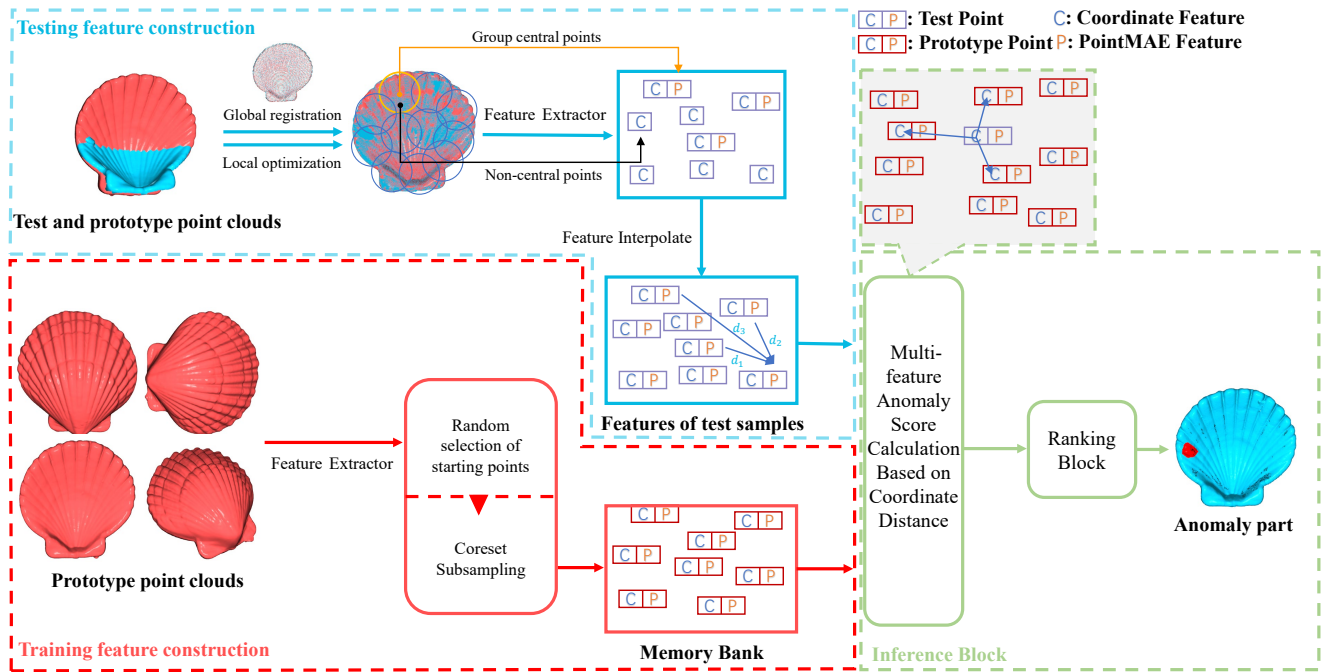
Testing feature construction

CP: Test Point C: Coordinate Feature
CP: Prototype Point P: PointMAE Feature

Group central points

Global registration

Local optimization

Feature Extractor

Non-central points

C P C P C C P C P C C C P C

Test and prototype point clouds

C P C P C P C P C P C P C P C P C P C P C P C P

Feature Interpolate

C P C P C P C P C P C P C P C P C P

$d_3$ $d_2$ $d_1$

Features of test samples

Prototype point clouds

Feature Extractor

Random selection of starting points

Coreset Subsampling

C P C P C P C P C P C P C P C P C P C P

Memory Bank

Multi-feature Anomaly Score Calculation Based on Coordinate Distance

Ranking Block

Anomaly part

Training feature construction

Inference Block